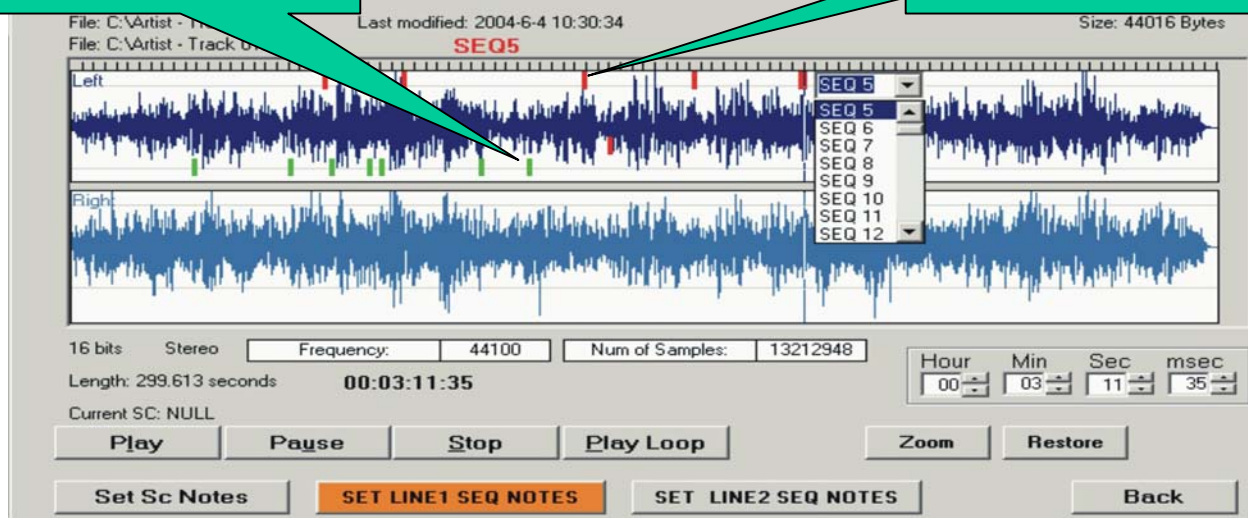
File: C:\Artist - T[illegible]
Last modified: 2004-6-4 10:30:34
Size: 44016 Bytes
File: C:\Artist - Track 6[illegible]
SEQ5

Left
SEQ 5
SEQ 5
SEQ 6
SEQ 7
SEQ 8
SEQ 9
SEQ 10
SEQ 11
SEQ 12

Right

16 bits
Stereo
Frequency:
44100
Num of Samples:
13212948

Length: 299.613 seconds
00:03:11:35

Hour
Min
Sec
msec
00
03
11
35

Current SC: NULL

Play
Pause
Stop
Play Loop
Zoom
Restore

Set Sc Notes
SET LINE1 SEQ NOTES
SET LINE2 SEQ NOTES
Back